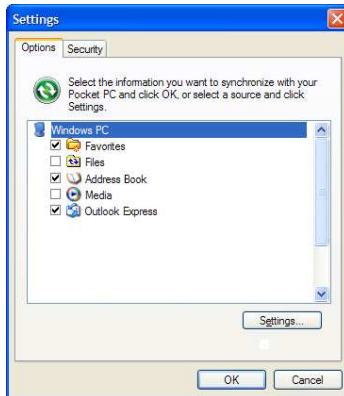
Settings

Options | Security

Select the information you want to synchronize with your Pocket PC and click OK, or select a source and click Settings.

Windows PC
☑ Favorites
☐ Files
☑ Address Book
☐ Media
☑ Outlook Express

Settings...

OK | Cancel